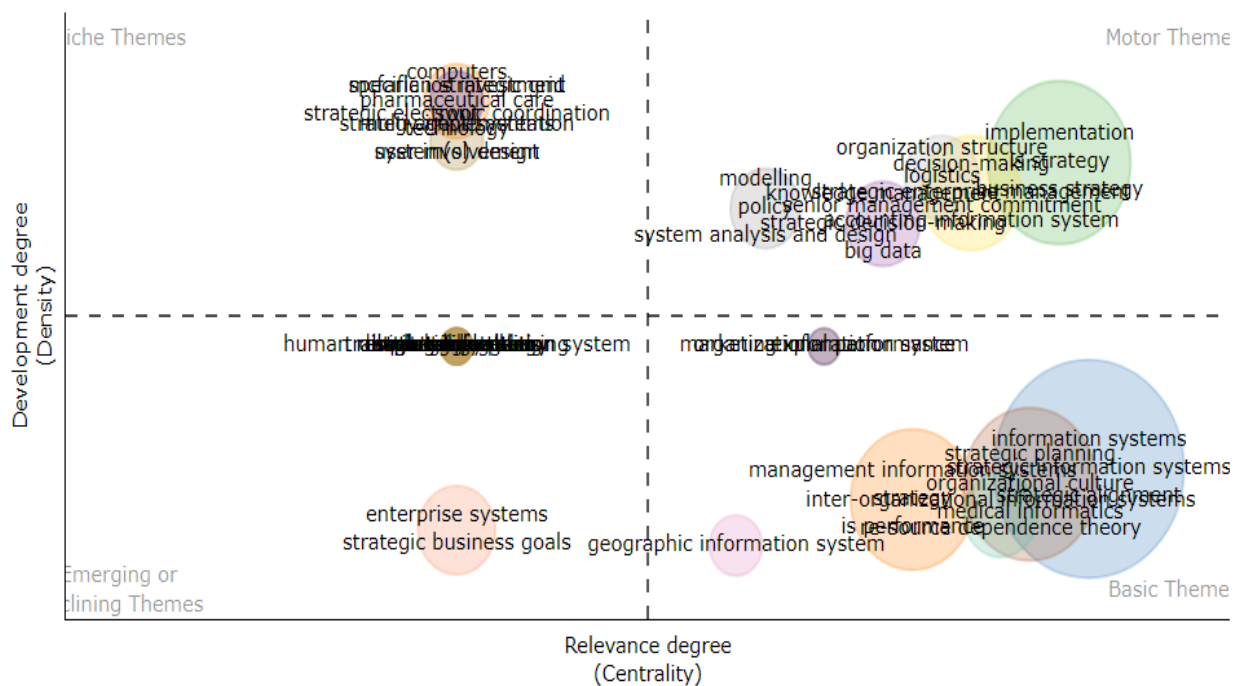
iche Themes

Motor Theme

computers

pharmaceutical care

strategic electronic coordination

system design

implementation

organization structure

decision-making

is strategy

logistics

modelling

business strategy

policy

senior management commitment

accounting information system

system analysis and design

big data

Development degree (Density)

human

system

information system

information systems

strategic planning

management information system

strategic information systems

organizational culture

inter-organizational information systems

medical informatics

is performance

resource dependence theory

enterprise systems

strategic business goals

geographic information system

Emerging or
clining Themes

Basic Theme

Relevance degree
(Centrality)